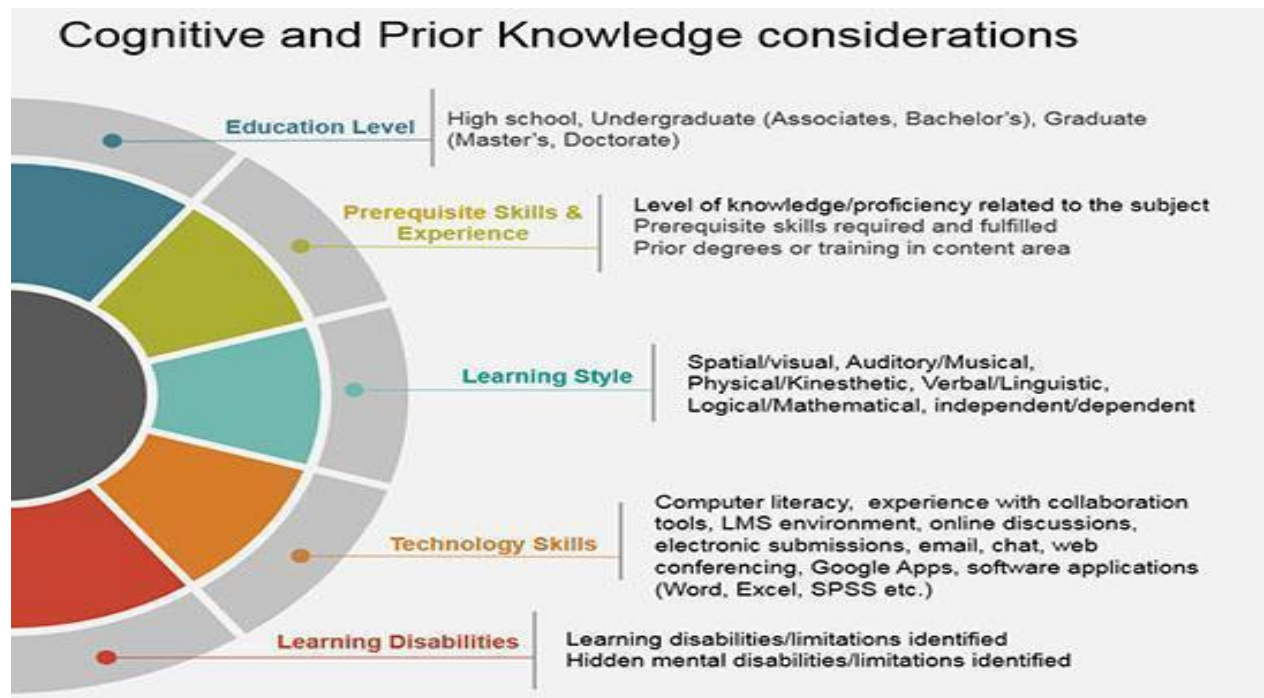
Cognitive and Prior Knowledge considerations

Education Level

High school, Undergraduate (Associates, Bachelor's), Graduate (Master's, Doctorate)

Prerequisite Skills & Experience

Level of knowledge/proficiency related to the subject
Prerequisite skills required and fulfilled
Prior degrees or training in content area

Learning Style

Spatial/visual, Auditory/Musical, Physical/Kinesthetic, Verbal/Linguistic, Logical/Mathematical, independent/dependent

Technology Skills

Computer literacy, experience with collaboration tools, LMS environment, online discussions, electronic submissions, email, chat, web conferencing, Google Apps, software applications (Word, Excel, SPSS etc.)

Learning Disabilities

Learning disabilities/limitations identified
Hidden mental disabilities/limitations identified